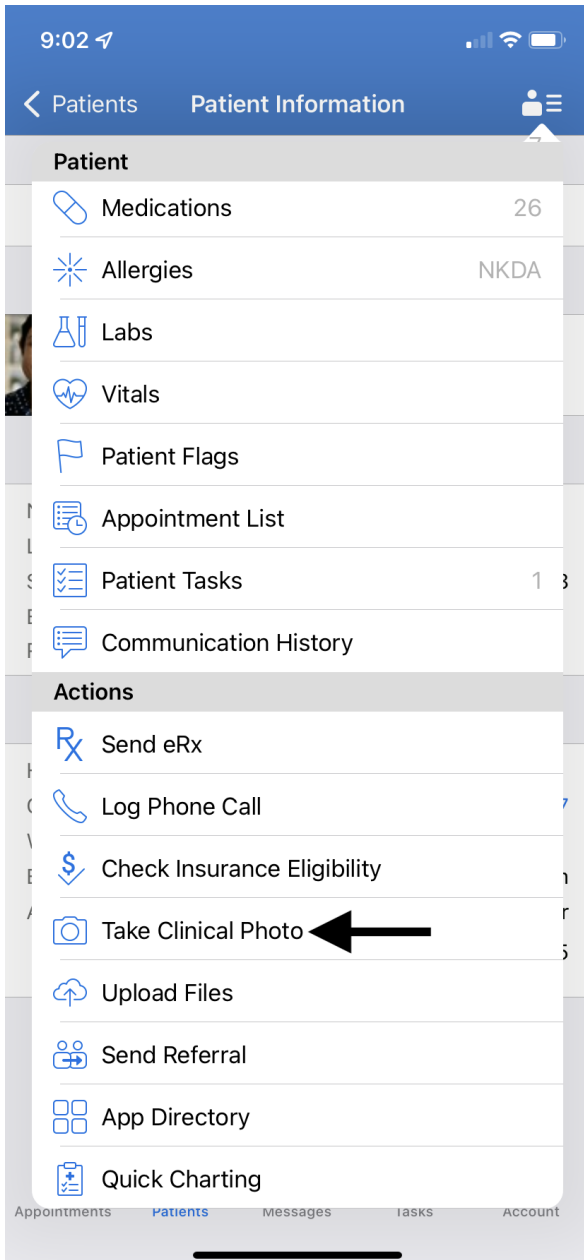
9:02

Patients Patient Information

Patient

Medications 26

Allergies NKDA

Labs

Vitals

Patient Flags

Appointment List

Patient Tasks 1

Communication History

Actions

Send eRx

Log Phone Call

Check Insurance Eligibility

Take Clinical Photo

Upload Files

Send Referral

App Directory

Quick Charting

Appointments Patients Messages Tasks Account